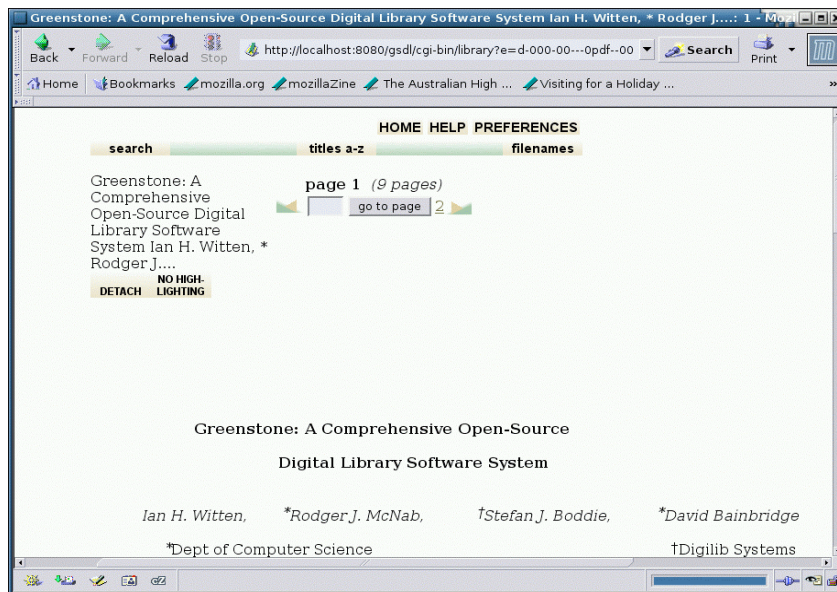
Greenstone: A Comprehensive Open-Source Digital Library Software System Ian H. Witten, * Rodger J....: 1 - Mozi

Back Forward Reload Stop http://localhost:8080/gsdl/cgi-bin/library?e=d-000-00---0pdf--00 Search Print

Home Bookmarks mozilla.org mozillaZine The Australian High ... Visiting for a Holiday ...

HOME HELP PREFERENCES

search titles a-z filenames

Greenstone: A Comprehensive Open-Source Digital Library Software System Ian H. Witten, * Rodger J....

DETACH NO HIGH-LIGHTING

page 1 (9 pages)

go to page 2

Greenstone: A Comprehensive Open-Source

Digital Library Software System

Ian H. Witten, *Rodger J. McNab, †Stefan J. Boddie, *David Bainbridge

*Dept of Computer Science †Digilib Systems